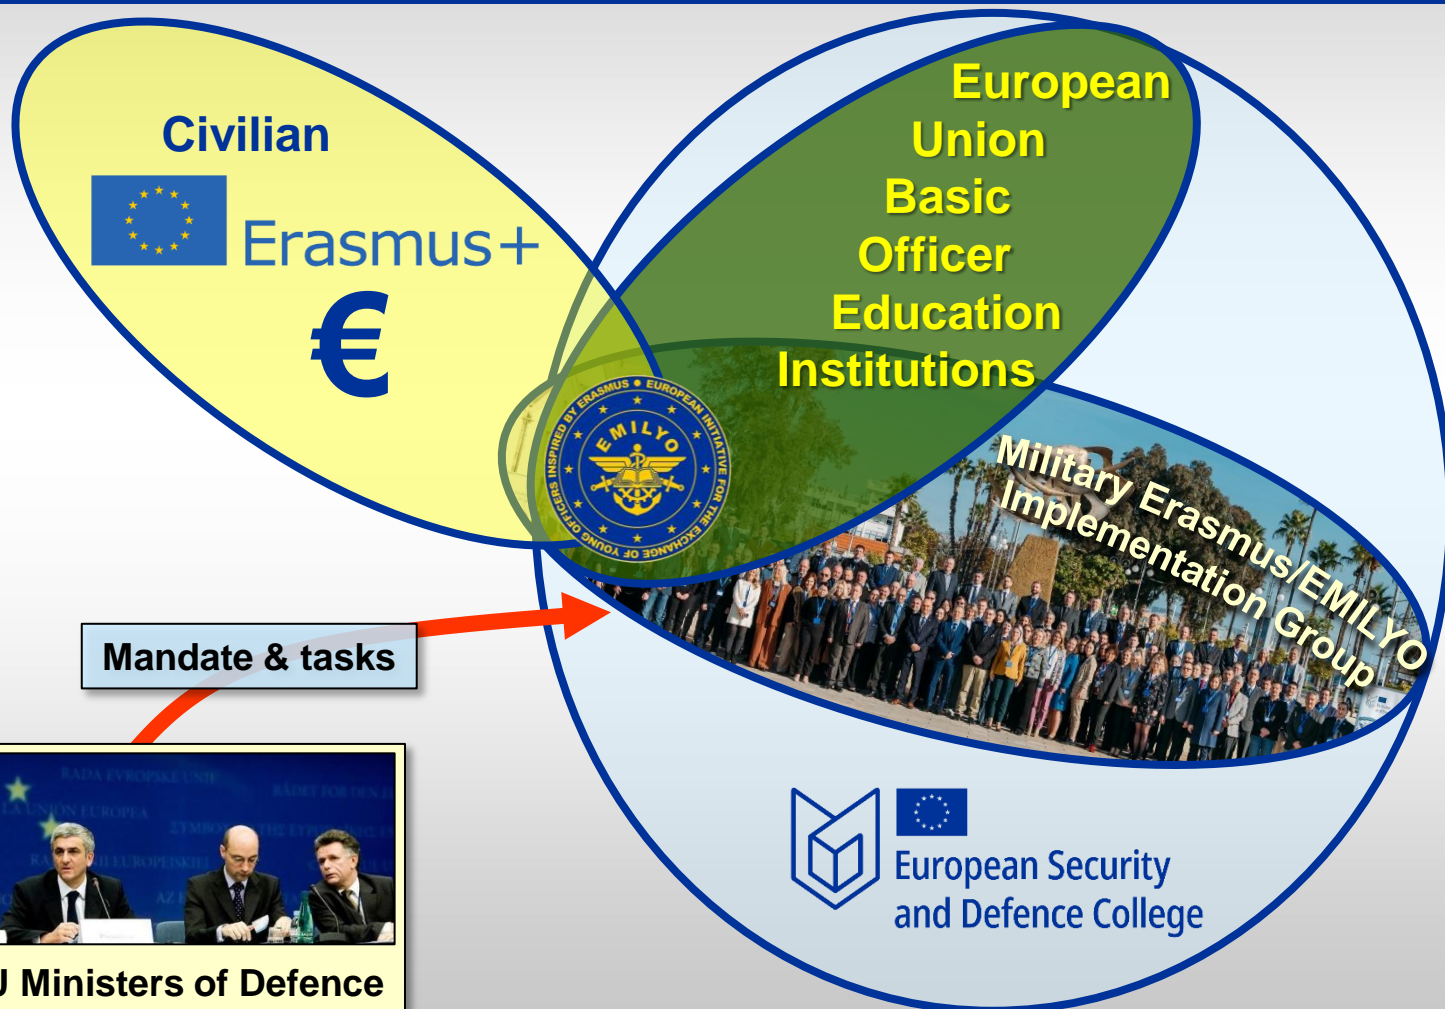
Civilian

Erasmus+

€

European Union Basic Officer Education Institutions

EMILYO
EUROPEAN INITIATIVE FOR THE EXCHANGE OF YOUNG OFFICERS INSPIRED BY ERASMUS

Military Erasmus/EMILYO Implementation Group

Mandate & tasks

European Security and Defence College

J Ministers of Defence